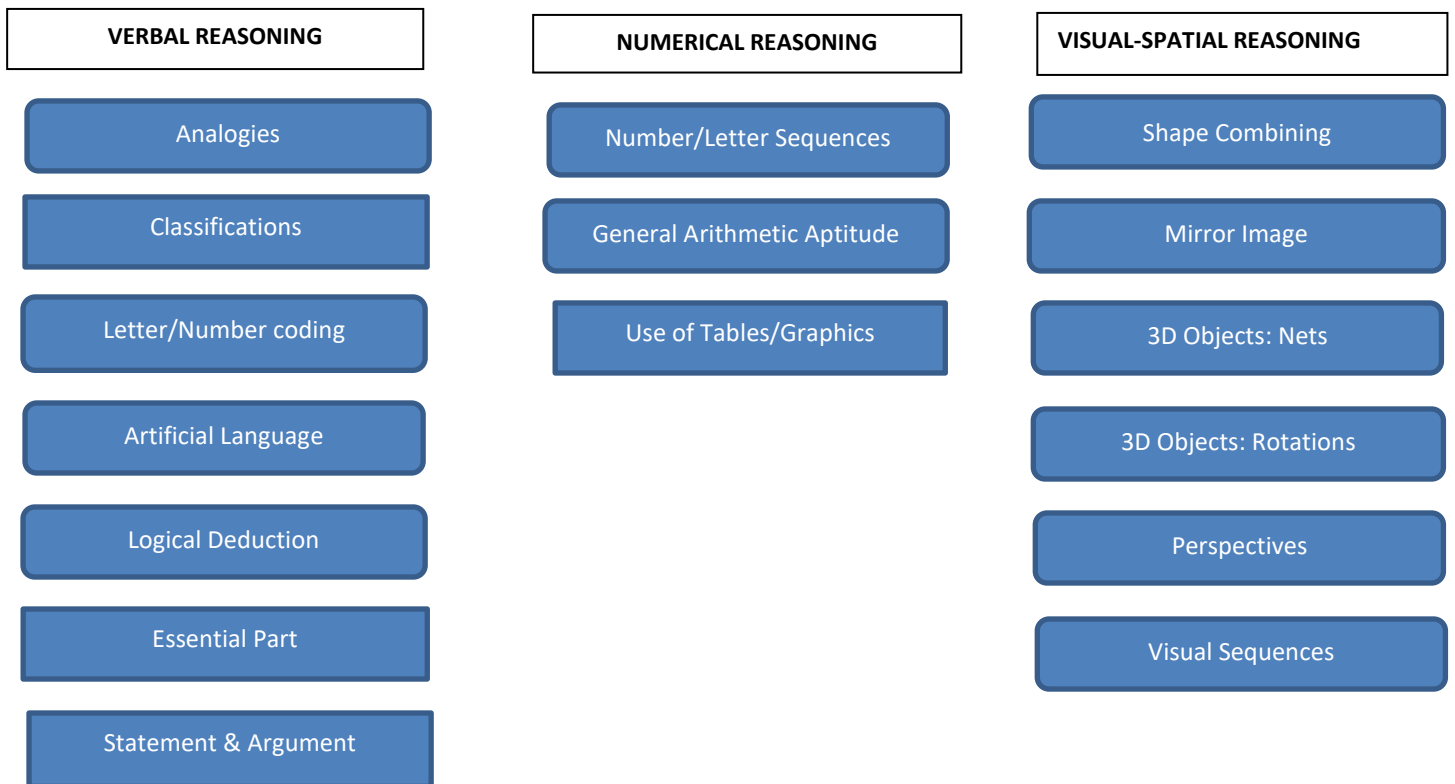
VERBAL REASONING

Analogies

Classifications

Letter/Number coding

Artificial Language

Logical Deduction

Essential Part

Statement & Argument

NUMERICAL REASONING

Number/Letter Sequences

General Arithmetic Aptitude

Use of Tables/Graphics

VISUAL-SPATIAL REASONING

Shape Combining

Mirror Image

3D Objects: Nets

3D Objects: Rotations

Perspectives

Visual Sequences